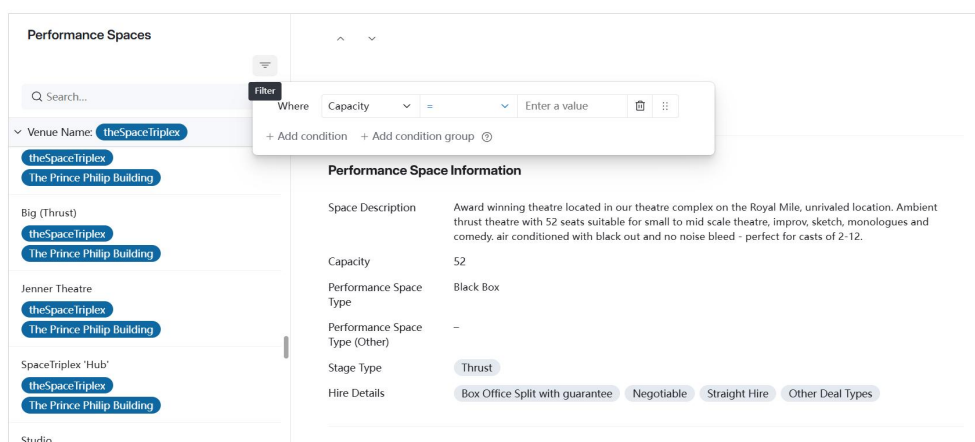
Performance Spaces

Filter

Q Search...

Venue Name: theSpaceTriplex

theSpaceTriplex
The Prince Philip Building

Big (Thrust)
theSpaceTriplex
The Prince Philip Building

Jenner Theatre
theSpaceTriplex
The Prince Philip Building

SpaceTriplex 'Hub'
theSpaceTriplex
The Prince Philip Building

Studio

Where Capacity = Enter a value

+ Add condition + Add condition group

Performance Space Information

| | |
|---|---|
| Space Description | Award winning theatre located in our theatre complex on the Royal Mile, unrivaled location. Ambient thrust theatre with 52 seats suitable for small to mid scale theatre, improv, sketch, monologues and comedy. air conditioned with black out and no noise bleed - perfect for casts of 2-12. |
| Capacity | 52 |
| Performance Space Type | Black Box |
| Performance Space Type (Other) | – |
| Stage Type | Thrust |
| Hire Details | Box Office Split with guarantee Negotiable Straight Hire Other Deal Types |